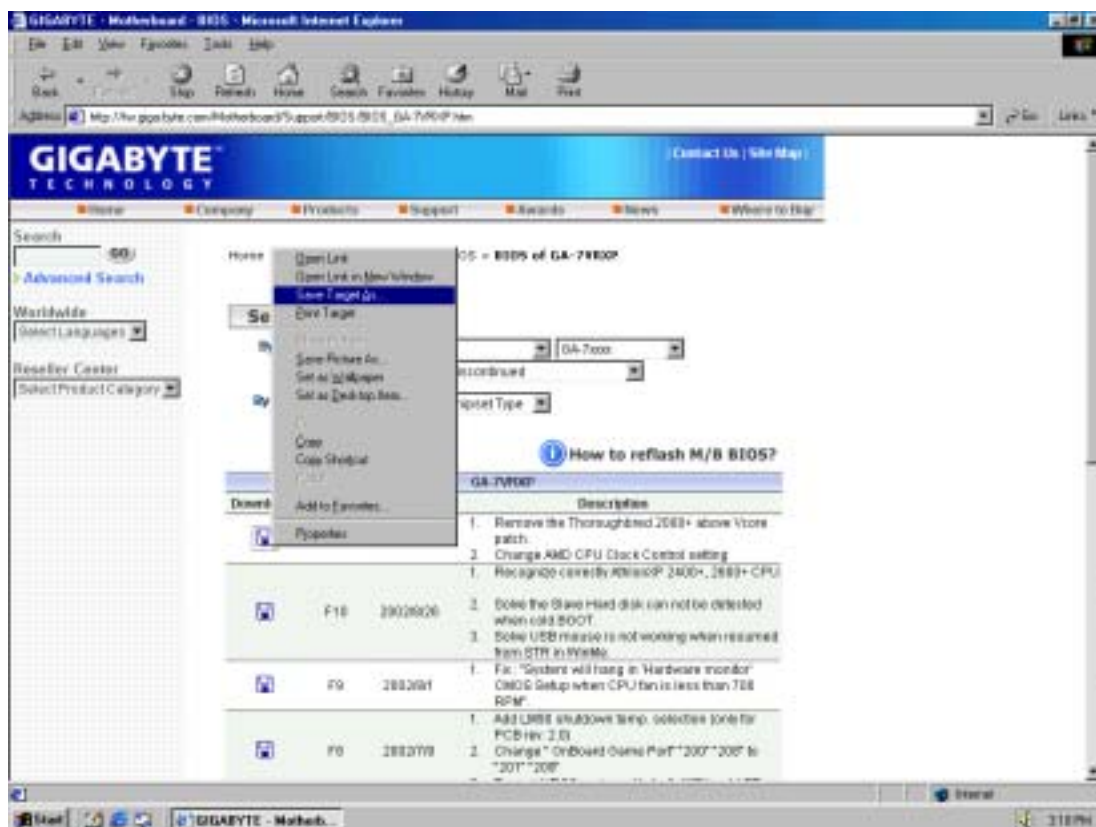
GIGABYTE - Motherboard - BIOS - Microsoft Internet Explorer

File Edit View Favorites Tools Help

Back Forward Stop Refresh Home Search Favorites History Mail Print

Address http://tw.gigabyte.com/Motherboard/Support/BIOS/BIOS_GA-7VRXP.htm

Go Links

GIGABYTE TECHNOLOGY

| Contact Us | Site Map |

Home Company Products Support Awards News Where to Buy

Search
GO
Advanced Search

Worldwide
Select Languages

Reseller Center
Select Product Category

Home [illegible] OS » BIOS of GA-7VRXP

Open Link
Open Link in New Window
Save Target As...
Print Target
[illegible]
Save Picture As...
Set as Wallpaper
Set as Desktop Item...
Copy
Copy Shortcut
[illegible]
Add to Favorites...
Properties

Se

By

GA-7xxxx

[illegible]scontinued

By

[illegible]ipset Type

How to reflash M/B BIOS?

GA-7VRXP

| Downl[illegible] | | | Description |
|---|---|---|---|
| | | | 1. Remove the Thoroughbred 2600+ above Vcore patch. 2. Change AMD CPU Clock Control setting |
| | F10 | 2002/09/26 | 1. Recognize correctly AthlonXP 2400+, 2600+ CPU. 2. Solve the Slave Hard disk can not be detected when cold BOOT. 3. Solve USB mouse is not working when resumed from STR in WinMe. |
| | F9 | 2002/08/1 | 1. Fix: "System will hang in 'Hardware monitor' CMOS Setup when CPU fan is less than 700 RPM". |
| | F8 | 2002/7/8 | 1. Add LM88 shutdown temp. selection (only for PCB rev. 2.0) 2. Change " OnBoard Game Port" "200" "208" to "201" "209" |

Internet

Start | GIGABYTE - Motherb...

3:18 PM